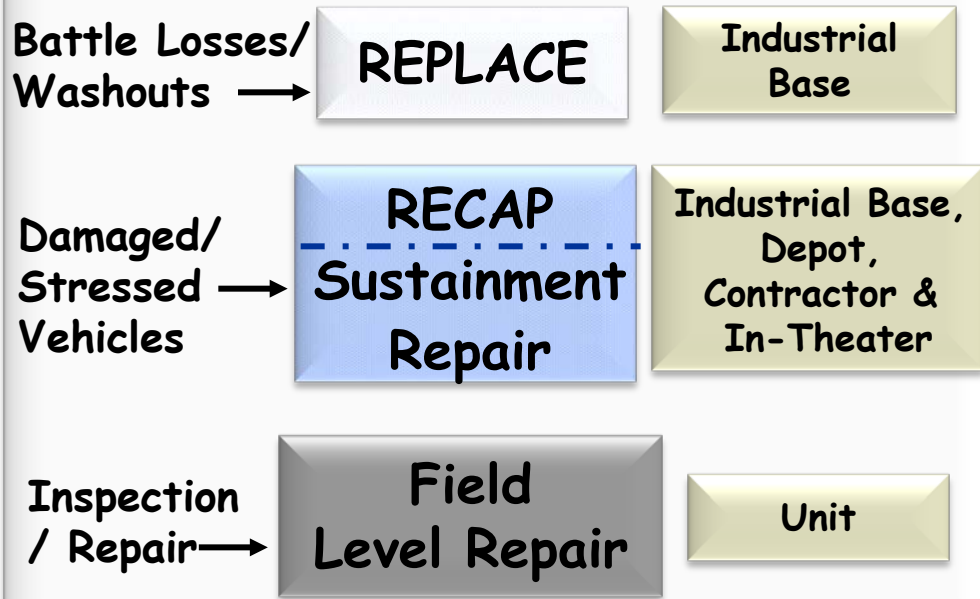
Battle Losses/ Washouts

REPLACE

Industrial Base

Damaged/ Stressed Vehicles

RECAP

Sustainment Repair

Industrial Base, Depot, Contractor & In-Theater

Inspection / Repair

Field Level Repair

Unit